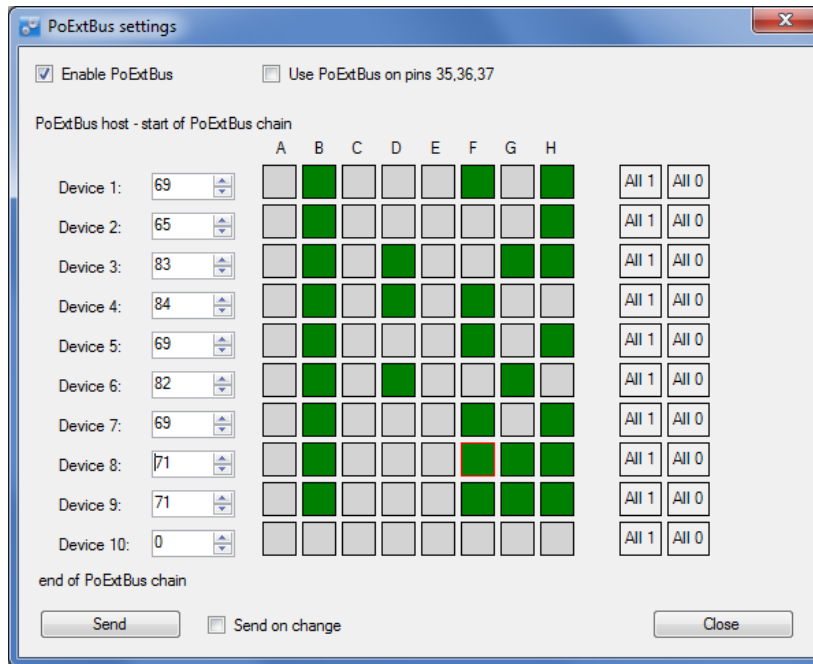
PoExtBus settings

Enable PoExtBus

Use PoExtBus on pins 35,36,37

PoExtBus host - start of PoExtBus chain

A B C D E F G H

Device 1: 69 All 1 All 0
Device 2: 65 All 1 All 0
Device 3: 83 All 1 All 0
Device 4: 84 All 1 All 0
Device 5: 69 All 1 All 0
Device 6: 82 All 1 All 0
Device 7: 69 All 1 All 0
Device 8: 71 All 1 All 0
Device 9: 71 All 1 All 0
Device 10: 0 All 1 All 0

end of PoExtBus chain

Send

Send on change

Close